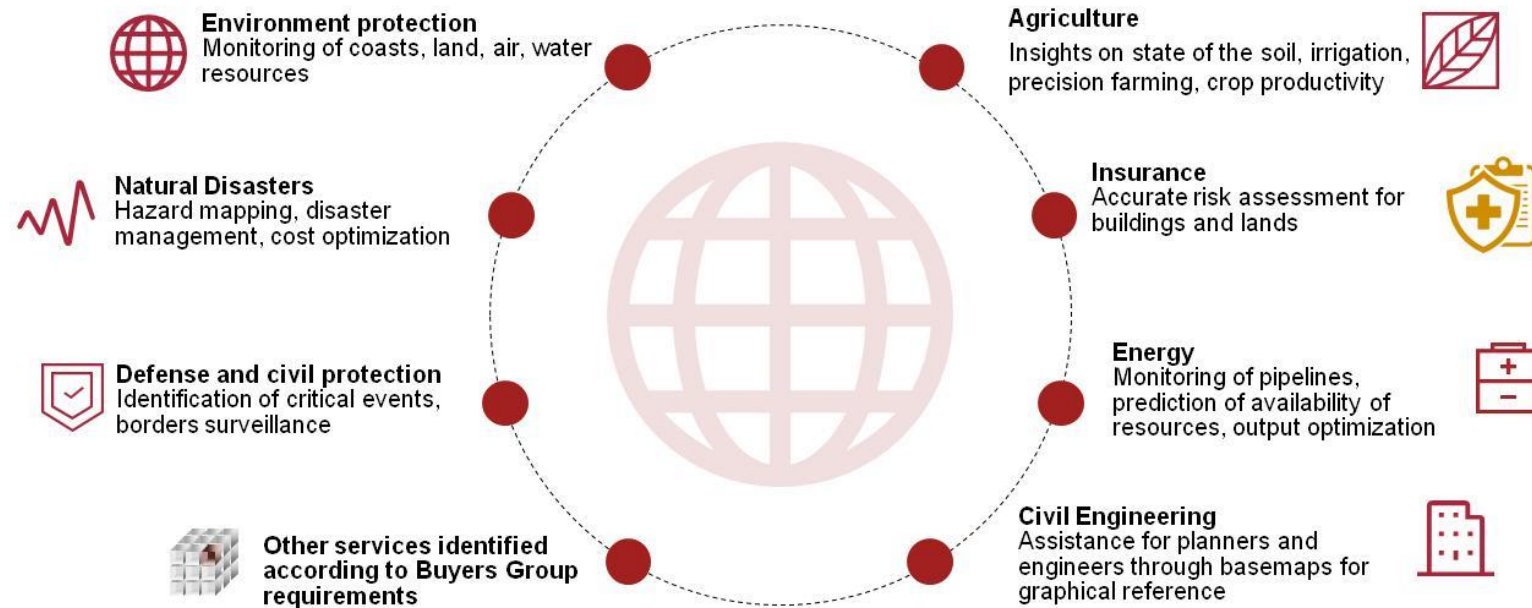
Environment protection
Monitoring of coasts, land, air, water resources

Agriculture
Insights on state of the soil, irrigation, precision farming, crop productivity

Natural Disasters
Hazard mapping, disaster management, cost optimization

Insurance
Accurate risk assessment for buildings and lands

Defense and civil protection
Identification of critical events, borders surveillance

Energy
Monitoring of pipelines, prediction of availability of resources, output optimization

Other services identified according to Buyers Group requirements

Civil Engineering
Assistance for planners and engineers through basemaps for graphical reference